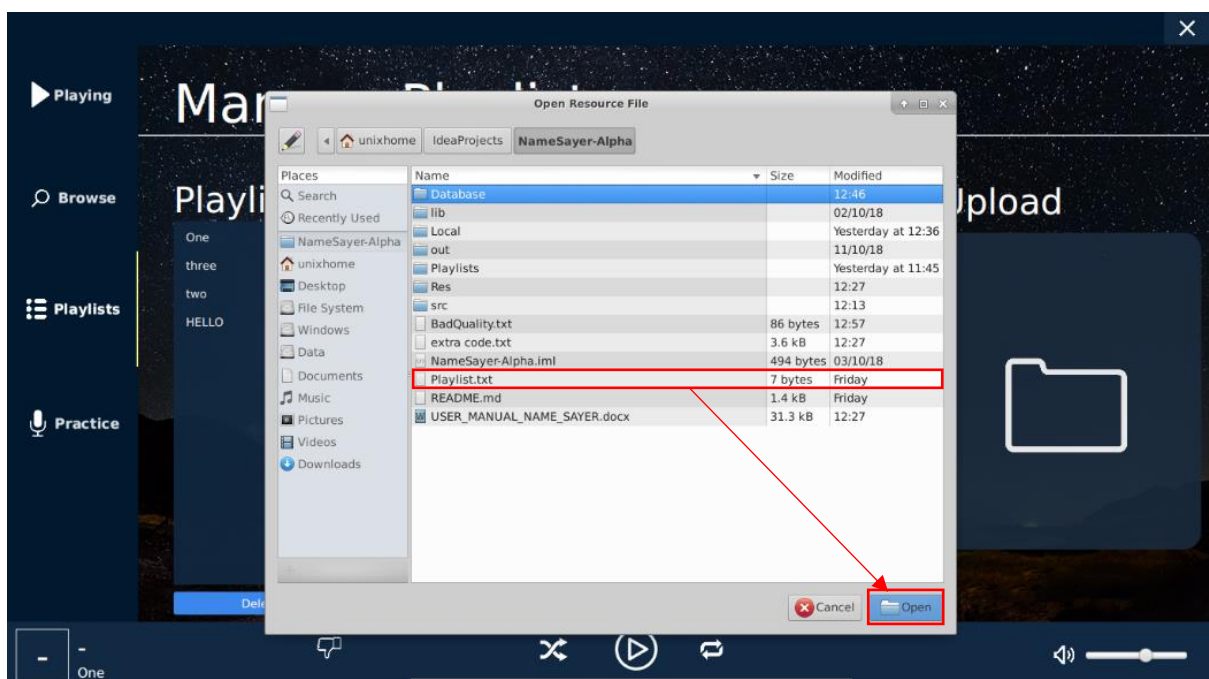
Playing

Browse

Playlists

Practice

Mar

Playli

Upload

One
three
two
HELLO

Dele

Open Resource File

unixhome | IdeaProjects | NameSayer-Alpha

| Places | Name | Size | Modified |
|---|---|---|---|
| Search | Database | | 12:46 |
| Recently Used | lib | | 02/10/18 |
| NameSayer-Alpha | Local | | Yesterday at 12:36 |
| unixhome | out | | 11/10/18 |
| Desktop | Playlists | | Yesterday at 11:45 |
| File System | Res | | 12:27 |
| Windows | src | | 12:13 |
| Data | BadQuality.txt | 86 bytes | 12:57 |
| Documents | extra code.txt | 3.6 kB | 12:27 |
| Music | NameSayer-Alpha.iml | 494 bytes | 03/10/18 |
| Pictures | Playlist.txt | 7 bytes | Friday |
| Videos | README.md | 1.4 kB | Friday |
| Downloads | USER_MANUAL_NAME_SAYER.docx | 31.3 kB | 12:27 |

Cancel
Open

-
-
One